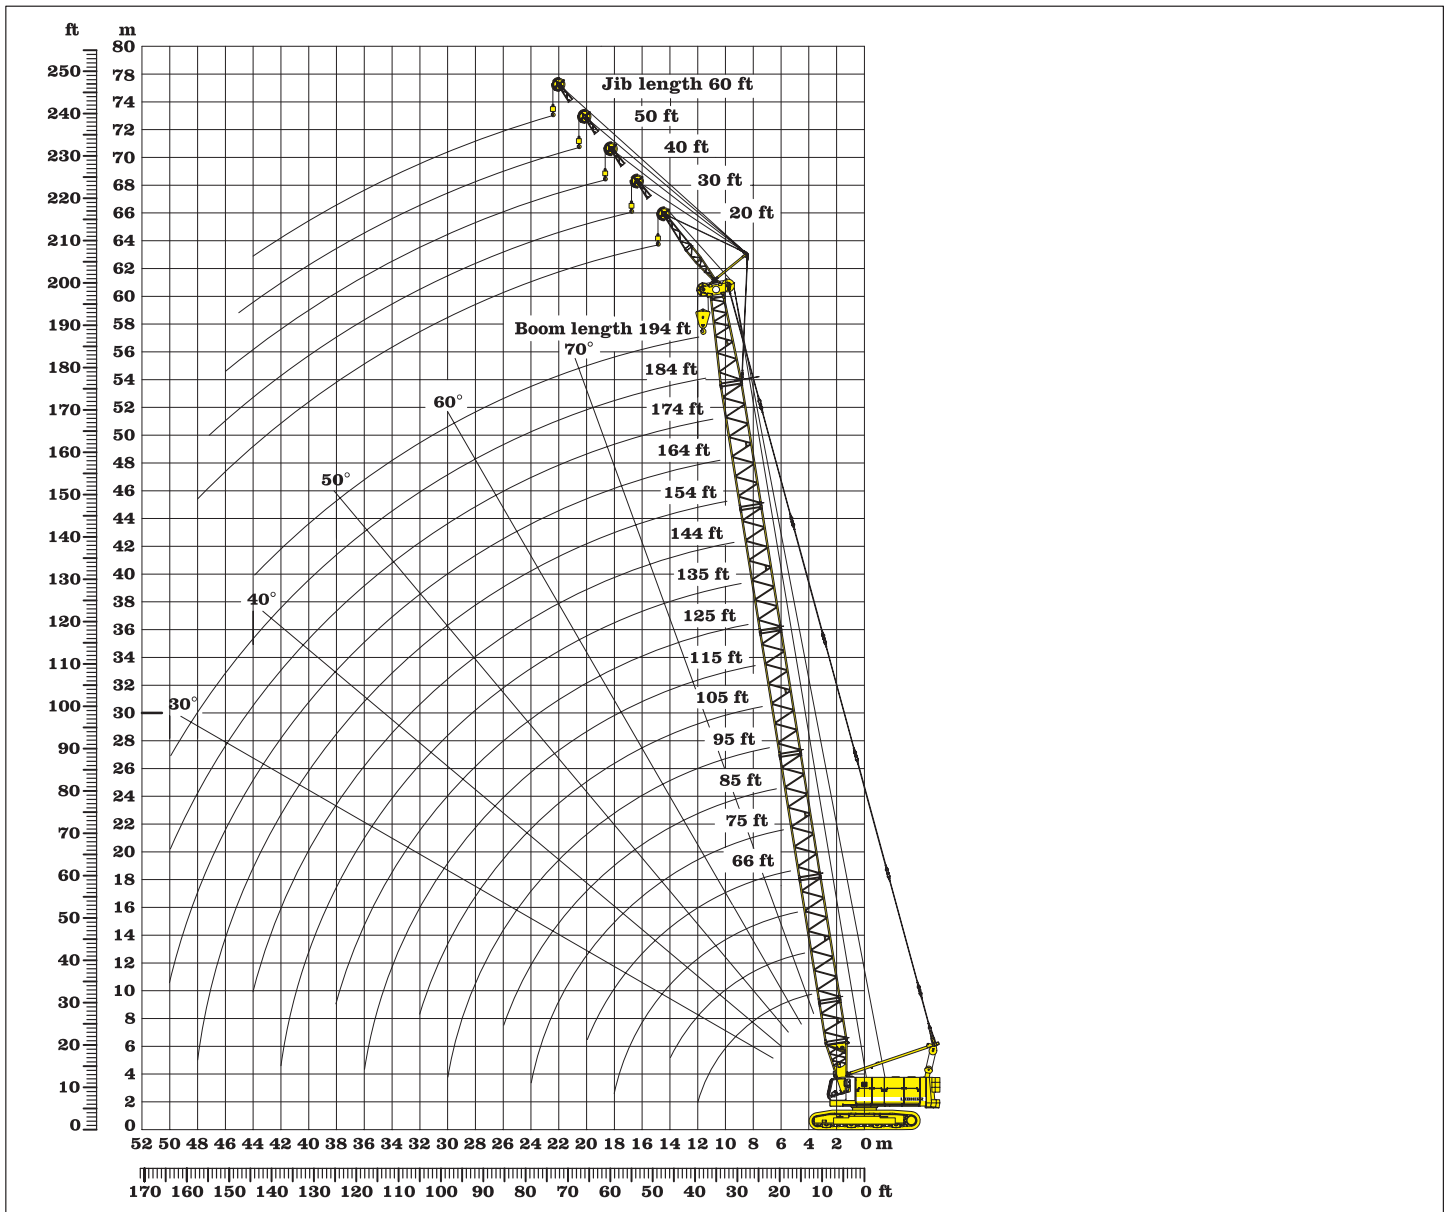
ft
m
250
240
230
220
210
200
190
180
170
160
150
140
130
120
110
100
90
80
70
60
50
40
30
20
10
0

80
78
76
74
72
70
68
66
64
62
60
58
56
54
52
50
48
46
44
42
40
38
36
34
32
30
28
26
24
22
20
18
16
14
12
10
8
6
4
2
0

Jib length 60 ft
50 ft
40 ft
30 ft
20 ft

Boom length 194 ft
70°
184 ft
174 ft
164 ft
154 ft
144 ft
135 ft
125 ft
115 ft
105 ft
95 ft
85 ft
75 ft
66 ft

60°
50°
40°
30°

52 50 48 46 44 42 40 38 36 34 32 30 28 26 24 22 20 18 16 14 12 10 8 6 4 2 0 m

170 160 150 140 130 120 110 100 90 80 70 60 50 40 30 20 10 0 ft